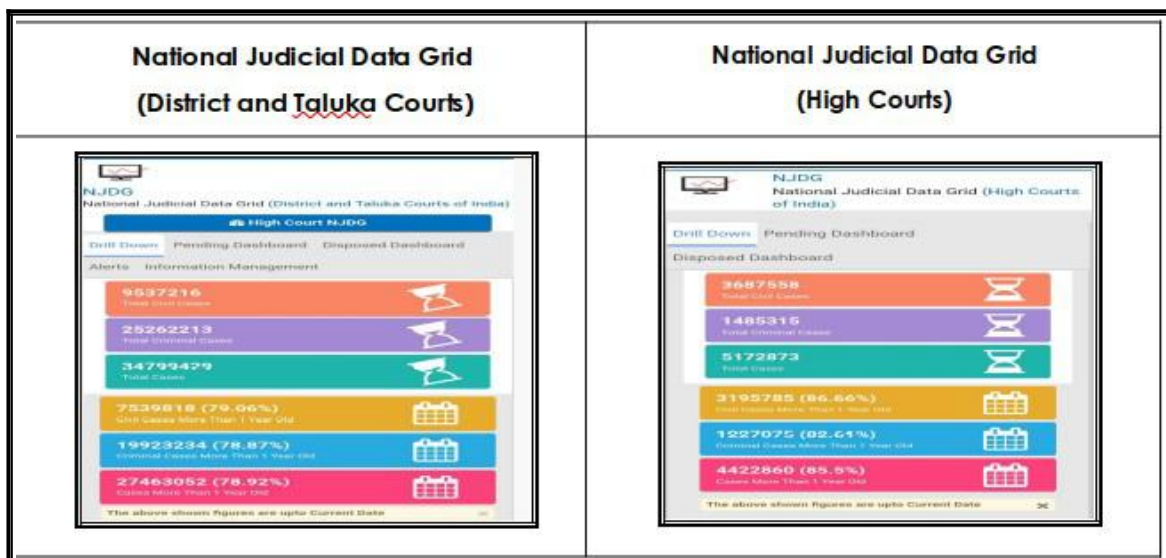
| National Judicial Data Grid (District and Taluka Courts) | National Judicial Data Grid (High Courts) |
|---|---|
| NJDG National Judicial Data Grid (District and Taluka Courts of India) High Court NJDG Drill Down Pending Dashboard Disposed Dashboard Alerts Information Management 9537216 Total Civil Cases 25262213 Total Criminal Cases 34799429 Total Cases 7539818 (79.06%) Civil Cases More Than 1 Year Old 19923234 (78.87%) Criminal Cases More Than 1 Year Old 27463052 (78.92%) Cases More Than 1 Year Old The above shown figures are upto Current Date | NJDG National Judicial Data Grid (High Courts of India) Drill Down Pending Dashboard Disposed Dashboard 3687558 Total Civil Cases 1485315 Total Criminal Cases 5172873 Total Cases 3195785 (86.66%) Civil Cases More Than 1 Year Old 1227075 (82.61%) Criminal Cases More Than 1 Year Old 4422860 (85.5%) Cases More Than 1 Year Old The above shown figures are upto Current Date |